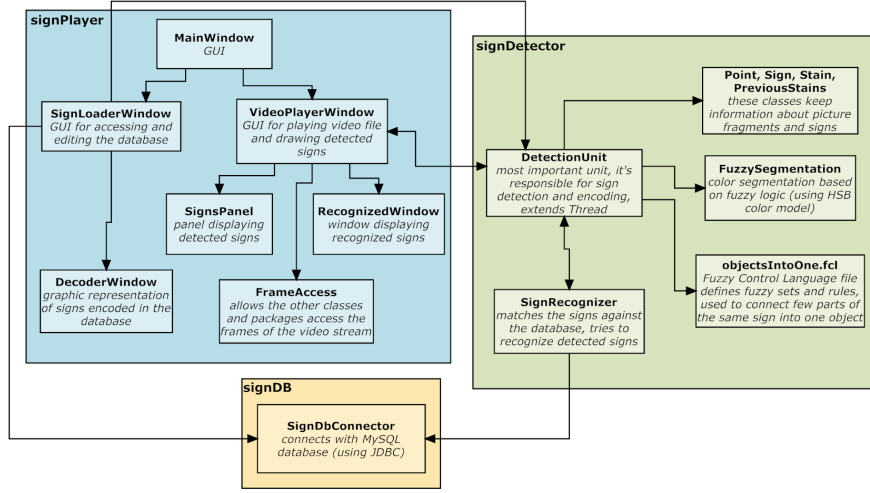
signPlayer

MainWindow
GUI

SignLoaderWindow
GUI for accessing and editing the database

VideoPlayerWindow
GUI for playing video file and drawing detected signs

SignsPanel
panel displaying detected signs

RecognizedWindow
window displaying recognized signs

DecoderWindow
graphic representation of signs encoded in the database

FrameAccess
allows the other classes and packages access the frames of the video stream

signDetector

Point, Sign, Stain, PreviousStains
these classes keep information about picture fragments and signs

DetectionUnit
most important unit, it's responsible for sign detection and encoding, extends Thread

FuzzySegmentation
color segmentation based on fuzzy logic (using HSB color model)

objectsIntoOne.fcl
Fuzzy Control Language file defines fuzzy sets and rules, used to connect few parts of the same sign into one object

SignRecognizer
matches the signs against the database, tries to recognize detected signs

signDB

SignDbConnector
connects with MySQL database (using JDBC)